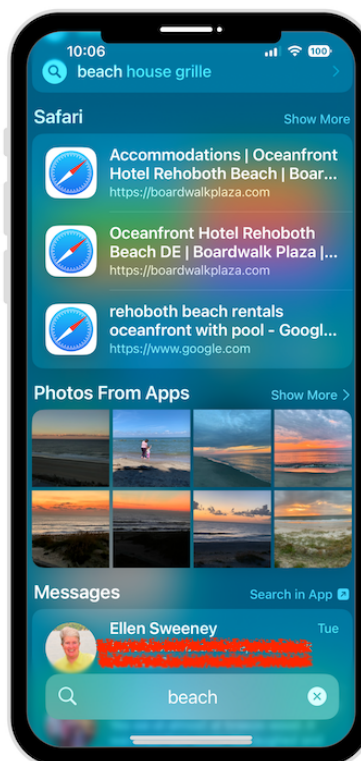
10:06

100

beach house grille

Safari

Show More

Accommodations | Oceanfront Hotel Rehoboth Beach | Boar...
https://boardwalkplaza.com

Oceanfront Hotel Rehoboth Beach DE | Boardwalk Plaza |...
https://boardwalkplaza.com

rehoboth beach rentals oceanfront with pool - Googl...
https://www.google.com

Photos From Apps

Show More

Messages

Search in App

Ellen Sweeney

Tue

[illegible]

beach